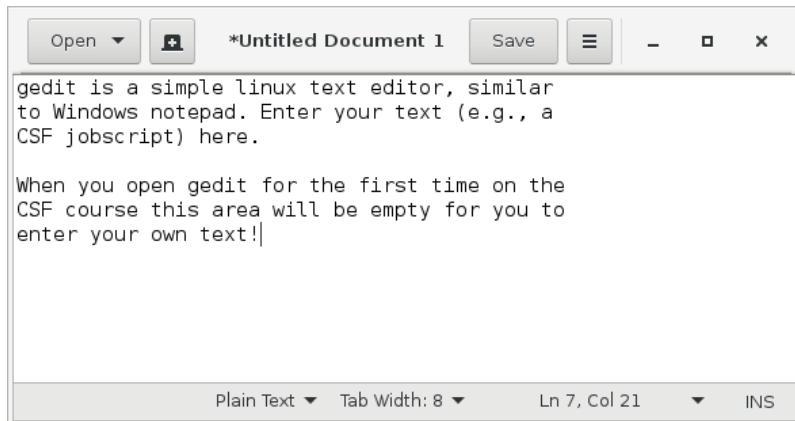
Open ▾

*Untitled Document 1

Save

gedit is a simple linux text editor, similar to Windows notepad. Enter your text (e.g., a CSF jobscript) here.

When you open gedit for the first time on the CSF course this area will be empty for you to enter your own text!

Plain Text ▾   Tab Width: 8 ▾   Ln 7, Col 21   ▾   INS